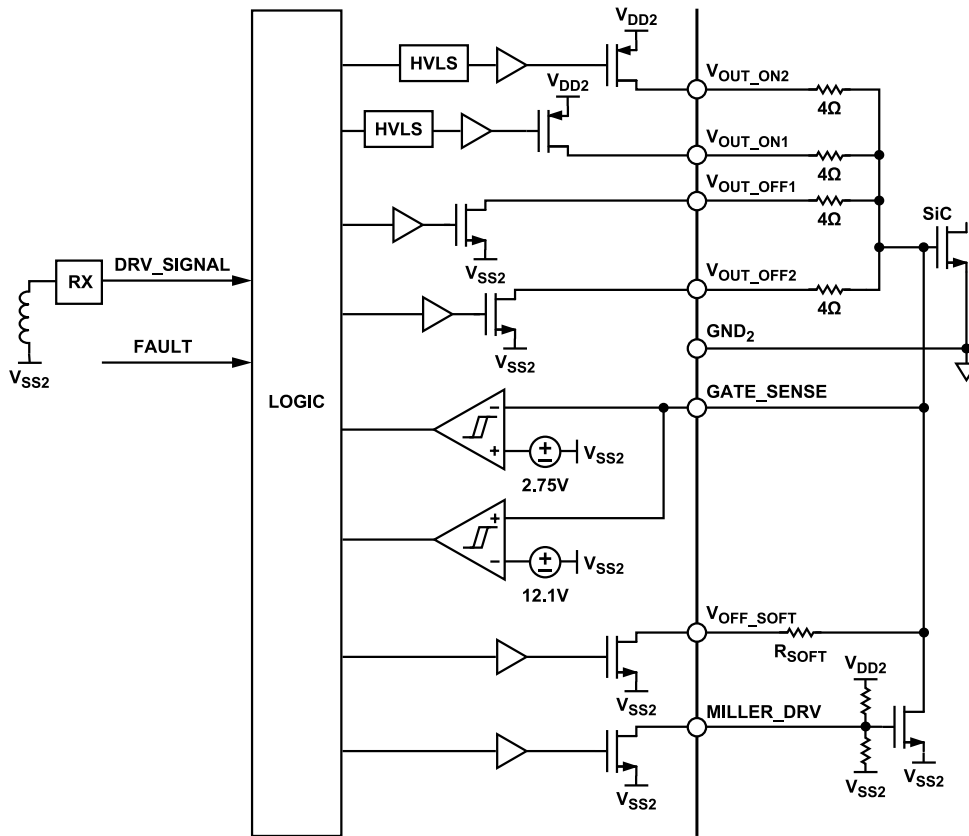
$V_{DD2}$
HVLS
$V_{DD2}$
HVLS
$V_{OUT\_ON2}$
4Ω
$V_{OUT\_ON1}$
4Ω
$V_{OUT\_OFF1}$
4Ω
SiC
$V_{SS2}$
RX
DRV_SIGNAL
$V_{OUT\_OFF2}$
4Ω
FAULT
$V_{SS2}$
GND$_2$
$V_{SS2}$
LOGIC
GATE_SENSE
–
+
$V_{SS2}$
2.75V
+
–
$V_{SS2}$
12.1V
$V_{OFF\_SOFT}$
$R_{SOFT}$
$V_{DD2}$
MILLER_DRV
$V_{SS2}$
$V_{SS2}$
$V_{SS2}$
$V_{SS2}$